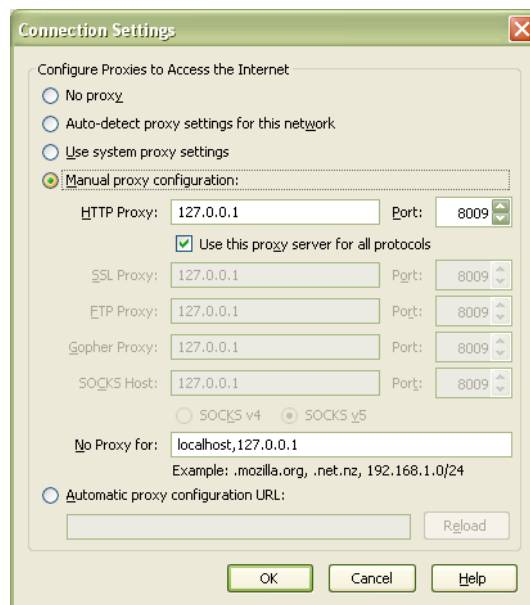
Connection Settings

Configure Proxies to Access the Internet

No proxy

Auto-detect proxy settings for this network

Use system proxy settings

Manual proxy configuration:

HTTP Proxy: 127.0.0.1 Port: 8009

Use this proxy server for all protocols

SSL Proxy: 127.0.0.1 Port: 8009

FTP Proxy: 127.0.0.1 Port: 8009

Gopher Proxy: 127.0.0.1 Port: 8009

SOCKS Host: 127.0.0.1 Port: 8009

SOCKS v4 SOCKS v5

No Proxy for: localhost,127.0.0.1

Example: .mozilla.org, .net.nz, 192.168.1.0/24

Automatic proxy configuration URL:

Reload

OK Cancel Help